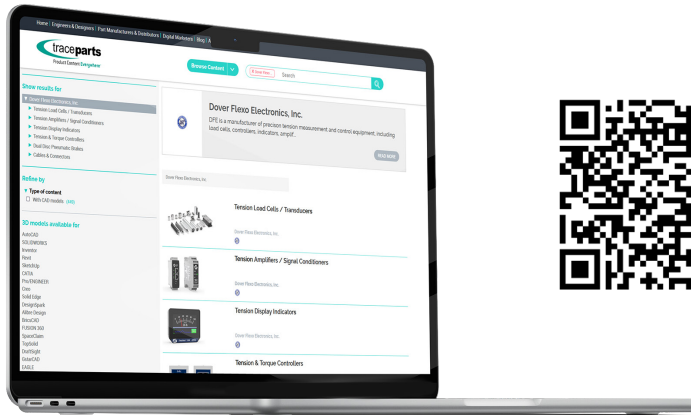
Home | Engineers & Designers | Part Manufacturers & Distributors | Digital Marketers | Blog | A

traceparts
Product Content Everywhere

Browse Content

Search

Show results for
Dover Flexo Electronics, Inc.
Tension Load Cells / Transducers
Tension Amplifiers / Signal Conditioners
Tension Display Indicators
Tension & Torque Controllers
Dual Disc Pneumatic Brakes
Cables & Connectors

Refine by
Type of content
With CAD models

3D models available for
AutoCAD
SOLIDWORKS
Inventor
Revit
SketchUp
CATIA
Pro/ENGINEER
Creo
Solid Edge
DesignSpark
Alibre Design
BricsCAD
FUSION 360
SpaceClaim
TopSolid
DraftSight
SolidCAD
EAGLE

Dover Flexo Electronics, Inc.
DFE is a manufacturer of precision tension measurement and control equipment, including load cells, controllers, indicators, amplif...
READ MORE

Dover Flexo Electronics, Inc.

Tension Load Cells / Transducers
Dover Flexo Electronics, Inc.

Tension Amplifiers / Signal Conditioners
Dover Flexo Electronics, Inc.

Tension Display Indicators
Dover Flexo Electronics, Inc.

Tension & Torque Controllers